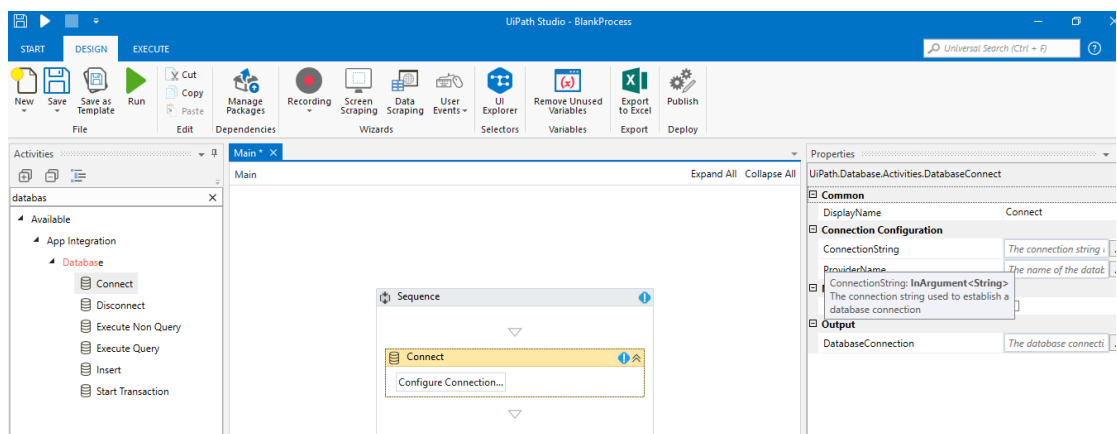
UiPath Studio - BlankProcess

START DESIGN EXECUTE

Universal Search (Ctrl + F)

New Save Save as Template Run
File

Cut
Copy
Paste
Edit

Manage Packages
Dependencies

Recording Screen Scraping Data Scraping User Events
Wizards

UI Explorer
Selectors

Remove Unused Variables
Variables

Export to Excel
Export

Publish
Deploy

Activities

databas

Available
App Integration
Database
Connect
Disconnect
Execute Non Query
Execute Query
Insert
Start Transaction

Main *

Main

Expand All Collapse All

Sequence

Connect

Configure Connection...

Properties

UiPath.Database.Activities.DatabaseConnect

Common
DisplayName Connect
Connection Configuration
ConnectionString The connection string
ProviderName The name of the datab
ConnectionString: InArgument<String>
The connection string used to establish a database connection
Output
DatabaseConnection The database connecti